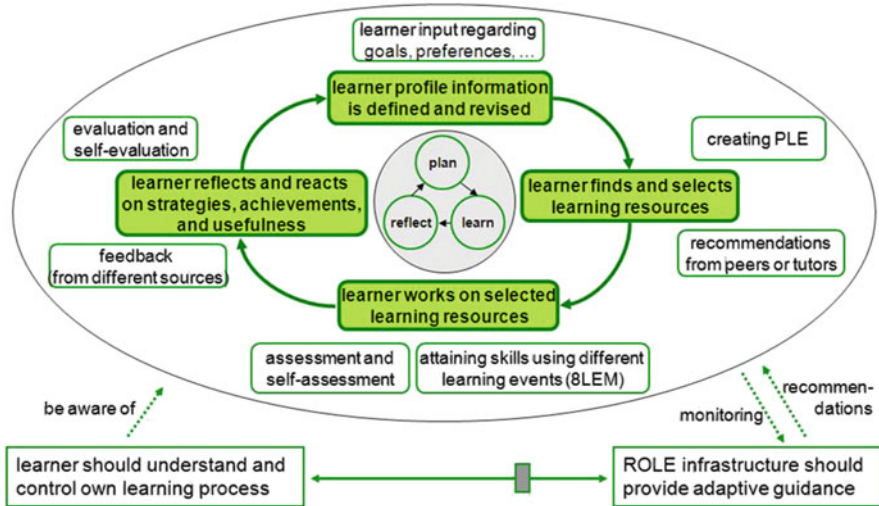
learner input regarding goals, preferences, ...

learner profile information is defined and revised

evaluation and self-evaluation

creating PLE

plan

reflect

learn

learner reflects and reacts on strategies, achievements, and usefulness

learner finds and selects learning resources

feedback (from different sources)

recommendations from peers or tutors

learner works on selected learning resources

assessment and self-assessment

attaining skills using different learning events (8LEM)

be aware of

monitoring

recommen-dations

learner should understand and control own learning process

ROLE infrastructure should provide adaptive guidance